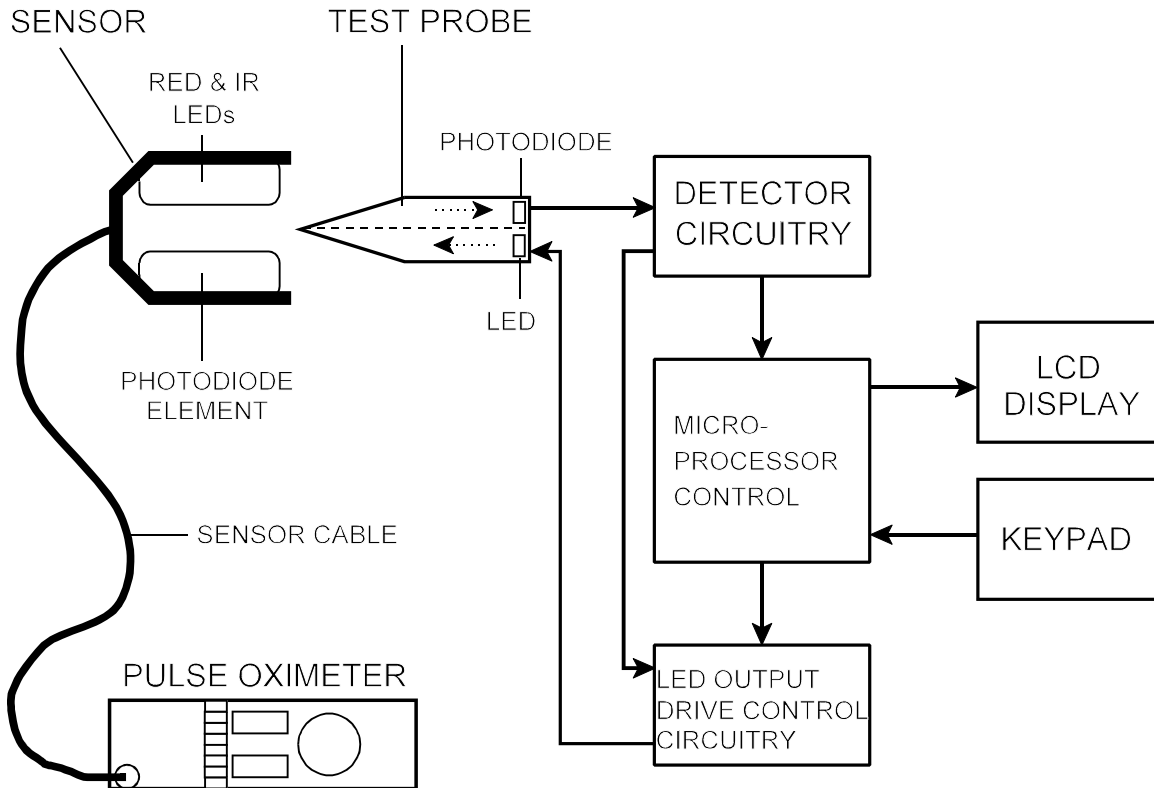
SENSOR

TEST PROBE

RED & IR LEDs

PHOTODIODE

DETECTOR CIRCUITRY

LED

PHOTODIODE ELEMENT

MICRO-PROCESSOR CONTROL

LCD DISPLAY

SENSOR CABLE

KEYPAD

PULSE OXIMETER

LED OUTPUT DRIVE CONTROL CIRCUITRY